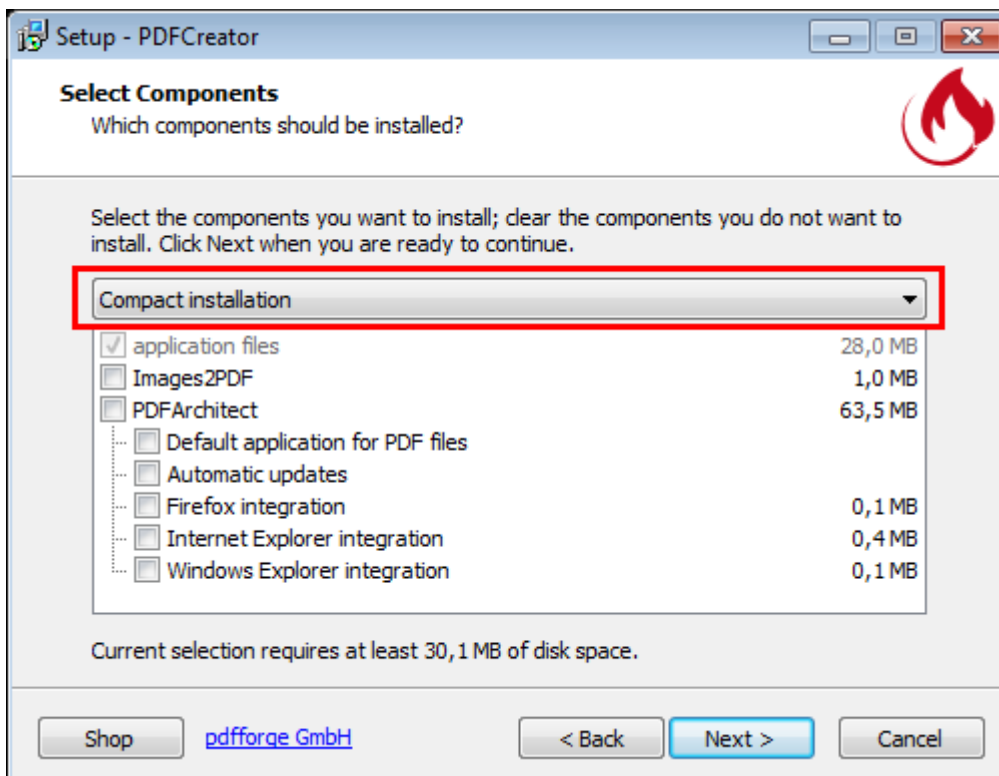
Setup - PDFCreator

Select Components
Which components should be installed?

Select the components you want to install; clear the components you do not want to install. Click Next when you are ready to continue.

Compact installation

| | |
|---|---|
| application files | 28,0 MB |
| Images2PDF | 1,0 MB |
| PDFArchitect | 63,5 MB |
| Default application for PDF files | |
| Automatic updates | |
| Firefox integration | 0,1 MB |
| Internet Explorer integration | 0,4 MB |
| Windows Explorer integration | 0,1 MB |

Current selection requires at least 30,1 MB of disk space.

Shop pdfforge GmbH < Back Next > Cancel